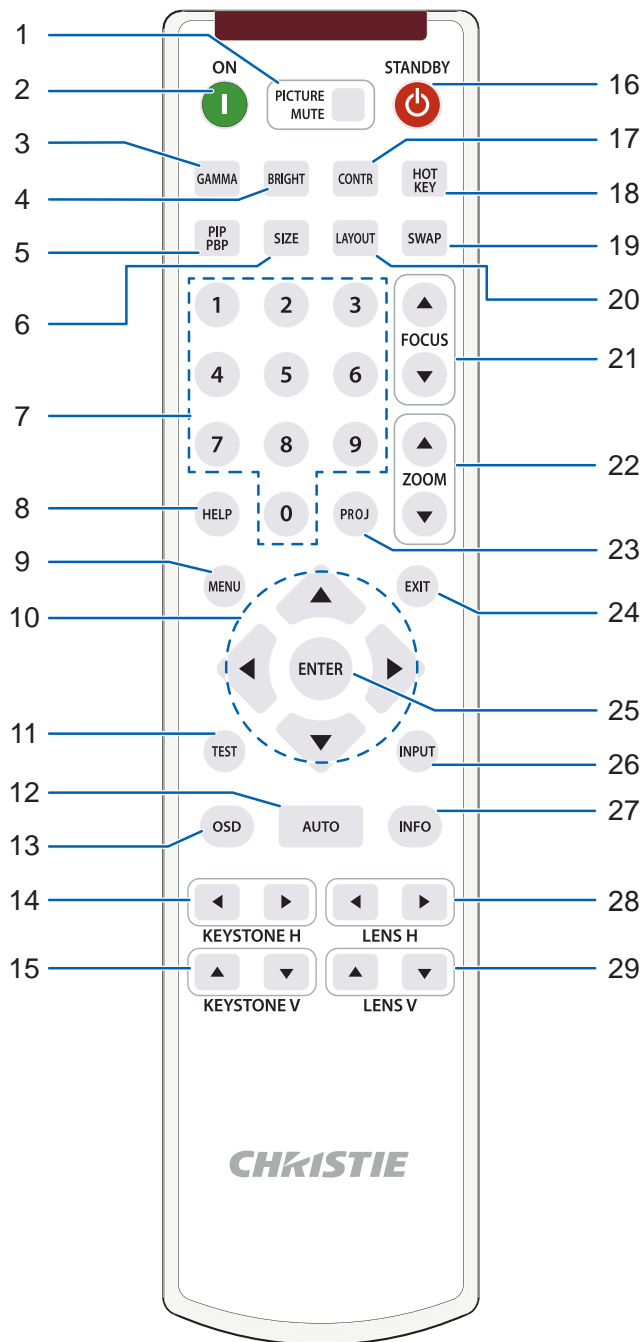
1
2
3
4
5
6
7
8
9
10
11
12
13
14
15

ON
PICTURE MUTE
STANDBY
GAMMA
BRIGHT
CONTR
HOT KEY
PIP PBP
SIZE
LAYOUT
SWAP
1 2 3
4 5 6
7 8 9
0
FOCUS
ZOOM
HELP
PROJ
MENU
EXIT
ENTER
TEST
INPUT
AUTO
OSD
INFO
KEYSTONE H
LENS H
KEYSTONE V
LENS V
CHRISTIE

16
17
18
19
20
21
22
23
24
25
26
27
28
29